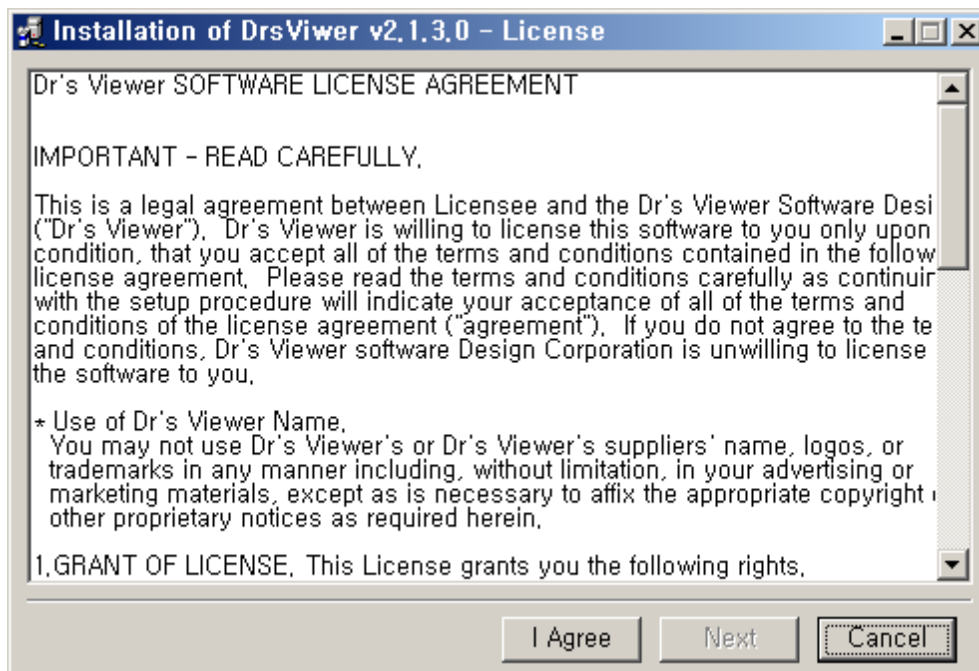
Installation of DrsViwer v2.1.3.0 - License

Dr's Viewer SOFTWARE LICENSE AGREEMENT

IMPORTANT - READ CAREFULLY.

This is a legal agreement between Licensee and the Dr's Viewer Software Desi ("Dr's Viewer"). Dr's Viewer is willing to license this software to you only upon condition, that you accept all of the terms and conditions contained in the follow license agreement. Please read the terms and conditions carefully as continuir with the setup procedure will indicate your acceptance of all of the terms and conditions of the license agreement ("agreement"). If you do not agree to the te and conditions, Dr's Viewer software Design Corporation is unwilling to license the software to you.

* Use of Dr's Viewer Name.
You may not use Dr's Viewer's or Dr's Viewer's suppliers' name, logos, or trademarks in any manner including, without limitation, in your advertising or marketing materials, except as is necessary to affix the appropriate copyright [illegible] other proprietary notices as required herein.

1.GRANT OF LICENSE. This License grants you the following rights.

I Agree
Next
Cancel